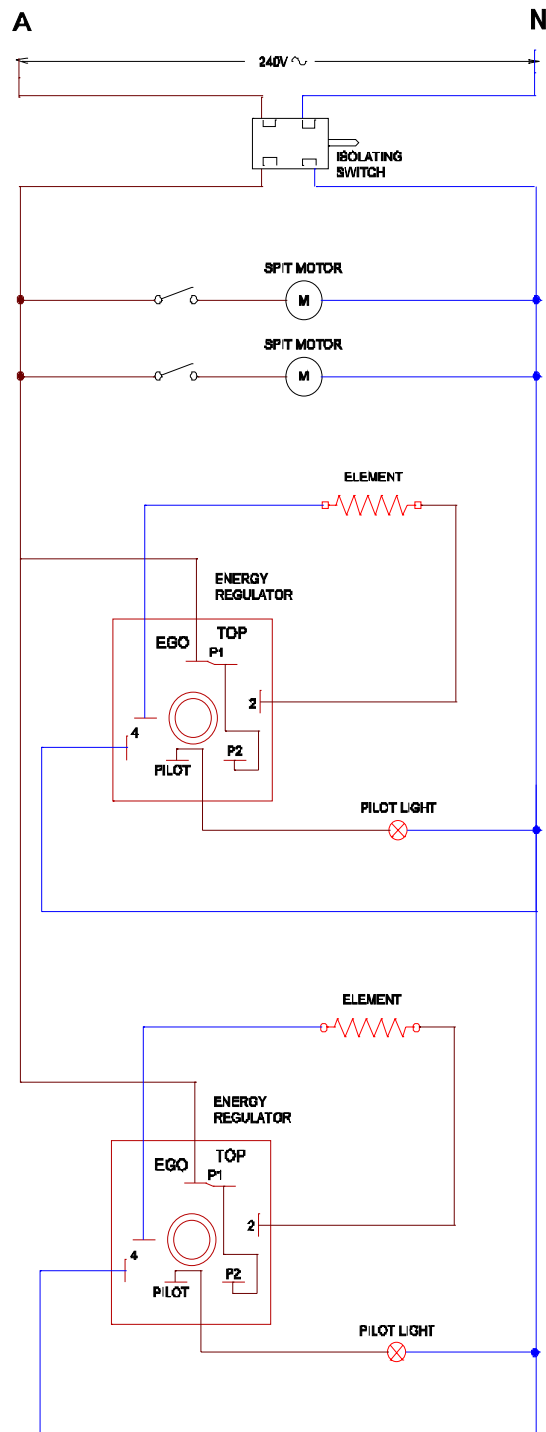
A

N

240V ∿

ISOLATING SWITCH

SPIT MOTOR

M

SPIT MOTOR

M

ELEMENT

ENERGY REGULATOR

EGO

TOP

P1

2

4

P2

PILOT

PILOT LIGHT

ELEMENT

ENERGY REGULATOR

EGO

TOP

P1

2

4

P2

PILOT

PILOT LIGHT